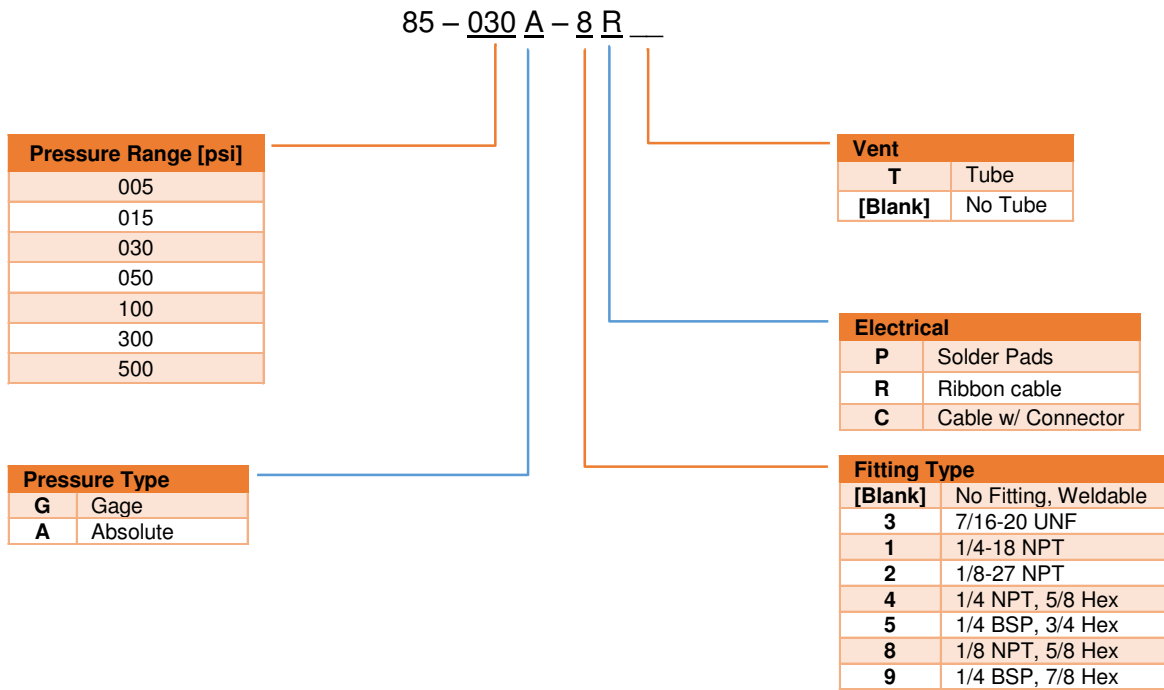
85 – 030 A – 8 R __

| Pressure Range [psi] |
|---|
| 005 |
| 015 |
| 030 |
| 050 |
| 100 |
| 300 |
| 500 |

| Pressure Type | |
|---|---|
| G | Gage |
| A | Absolute |

| Vent | |
|---|---|
| T | Tube |
| [Blank] | No Tube |

| Electrical | |
|---|---|
| P | Solder Pads |
| R | Ribbon cable |
| C | Cable w/ Connector |

| Fitting Type | |
|---|---|
| [Blank] | No Fitting, Weldable |
| 3 | 7/16-20 UNF |
| 1 | 1/4-18 NPT |
| 2 | 1/8-27 NPT |
| 4 | 1/4 NPT, 5/8 Hex |
| 5 | 1/4 BSP, 3/4 Hex |
| 8 | 1/8 NPT, 5/8 Hex |
| 9 | 1/4 BSP, 7/8 Hex |